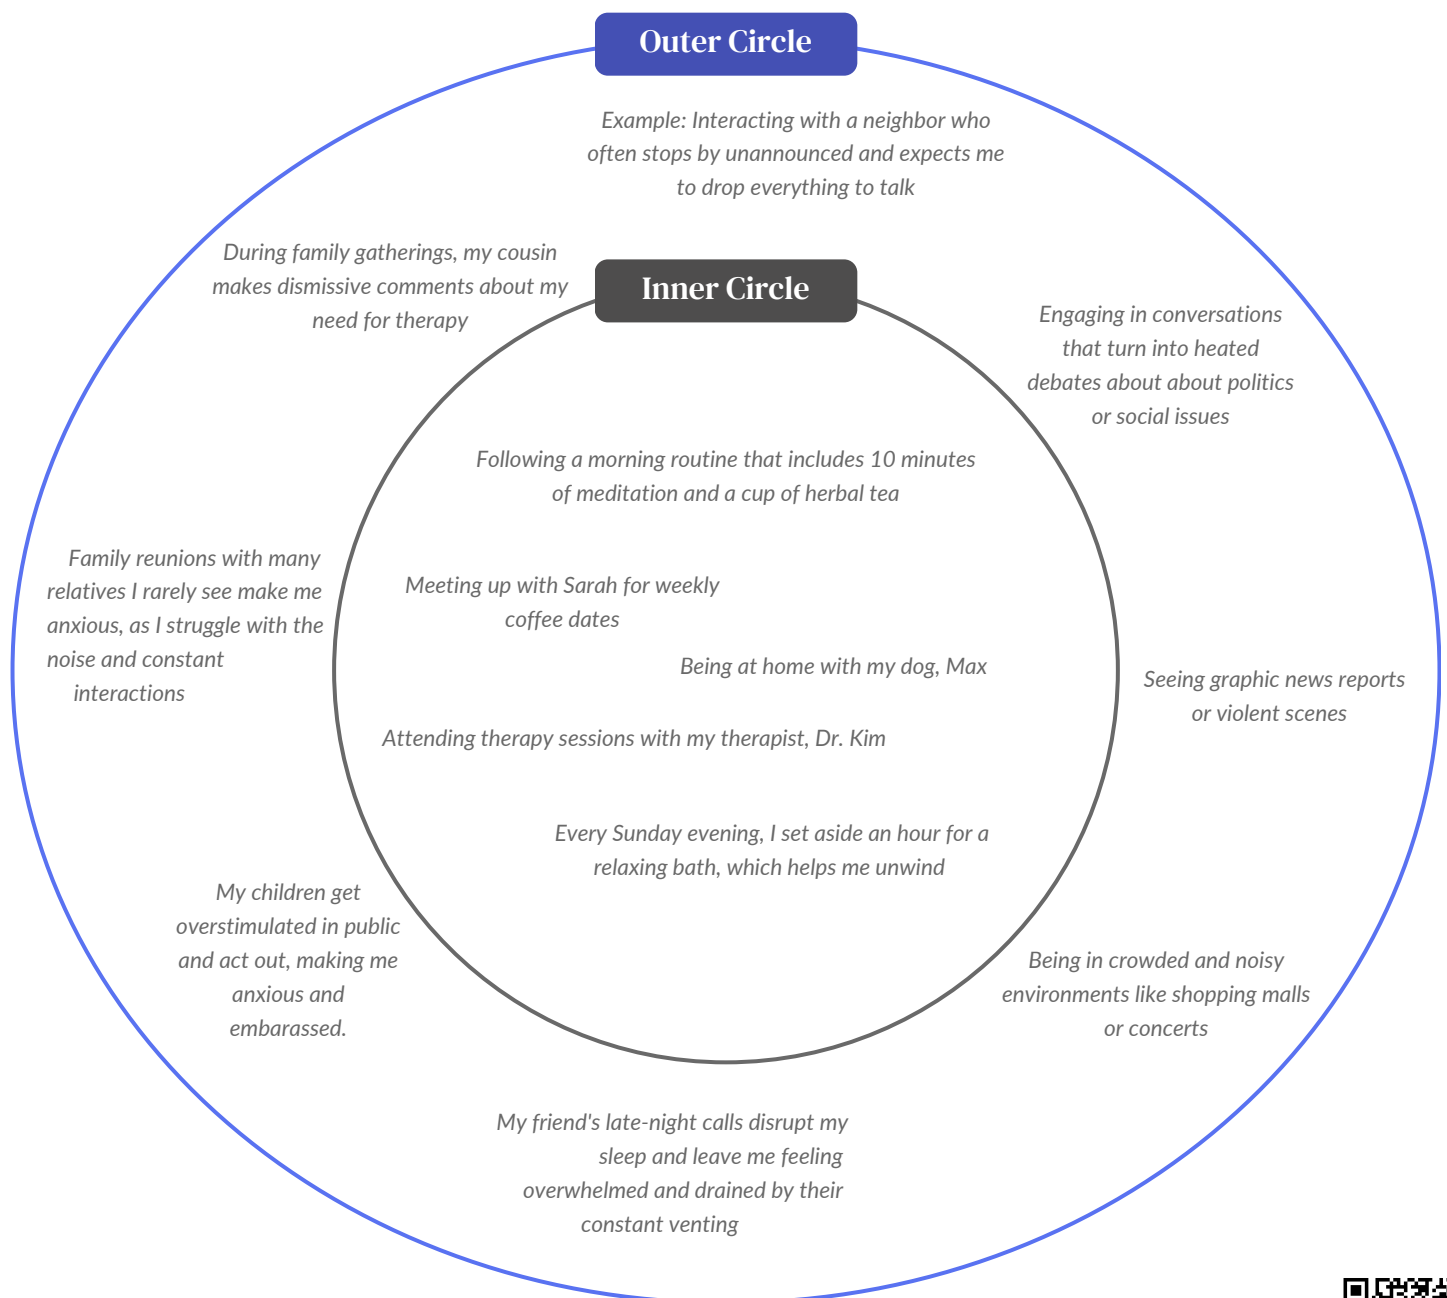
Outer Circle

Example: Interacting with a neighbor who often stops by unannounced and expects me to drop everything to talk

During family gatherings, my cousin makes dismissive comments about my need for therapy

Inner Circle

Engaging in conversations that turn into heated debates about about politics or social issues

Following a morning routine that includes 10 minutes of meditation and a cup of herbal tea

Family reunions with many relatives I rarely see make me anxious, as I struggle with the noise and constant interactions

Meeting up with Sarah for weekly coffee dates

Being at home with my dog, Max

Seeing graphic news reports or violent scenes

Attending therapy sessions with my therapist, Dr. Kim

Every Sunday evening, I set aside an hour for a relaxing bath, which helps me unwind

My children get overstimulated in public and act out, making me anxious and embarassed.

Being in crowded and noisy environments like shopping malls or concerts

My friend's late-night calls disrupt my sleep and leave me feeling overwhelmed and drained by their constant venting